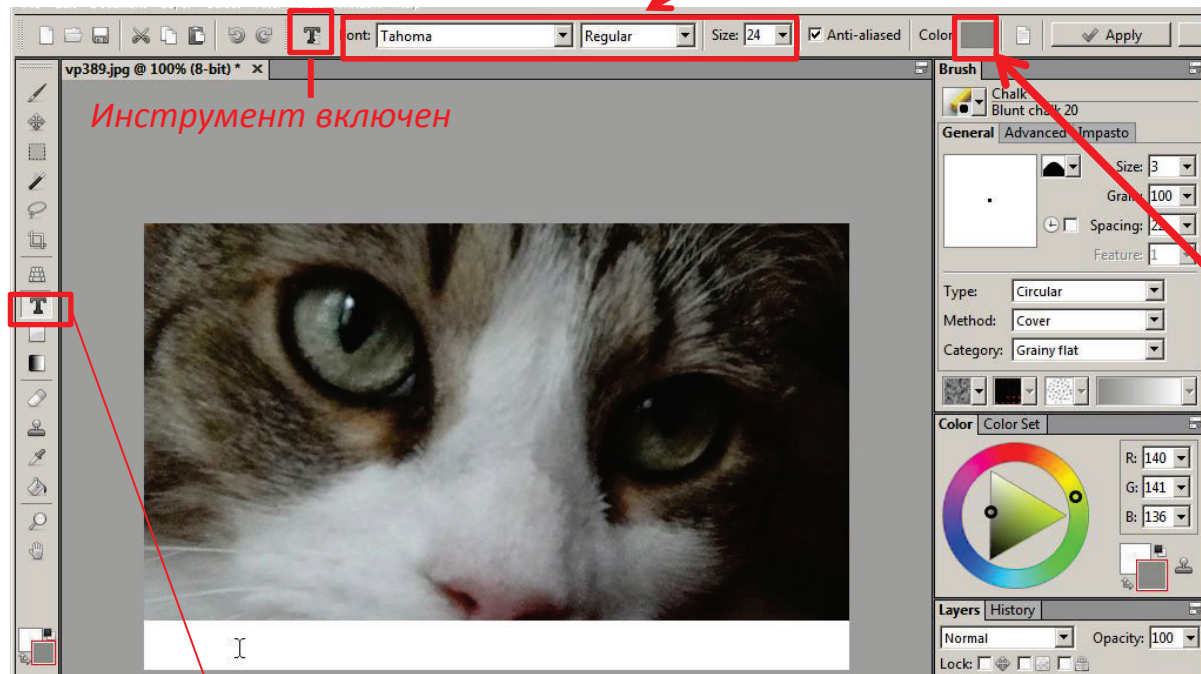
T Font: Tahoma Regular Size: 24 Anti-aliased Color Apply

vp389.jpg @ 100% (8-bit) * ×

Инструмент включен

Brush
Chalk
Blunt chalk 20
General Advanced Impasto
Size: 3
Grain: 100
Spacing: 2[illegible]
Feature: 1
Type: Circular
Method: Cover
Category: Grainy flat

Color Color Set
R: 140
G: 141
B: 136

Layers History
Normal
Opacity: 100
Lock: